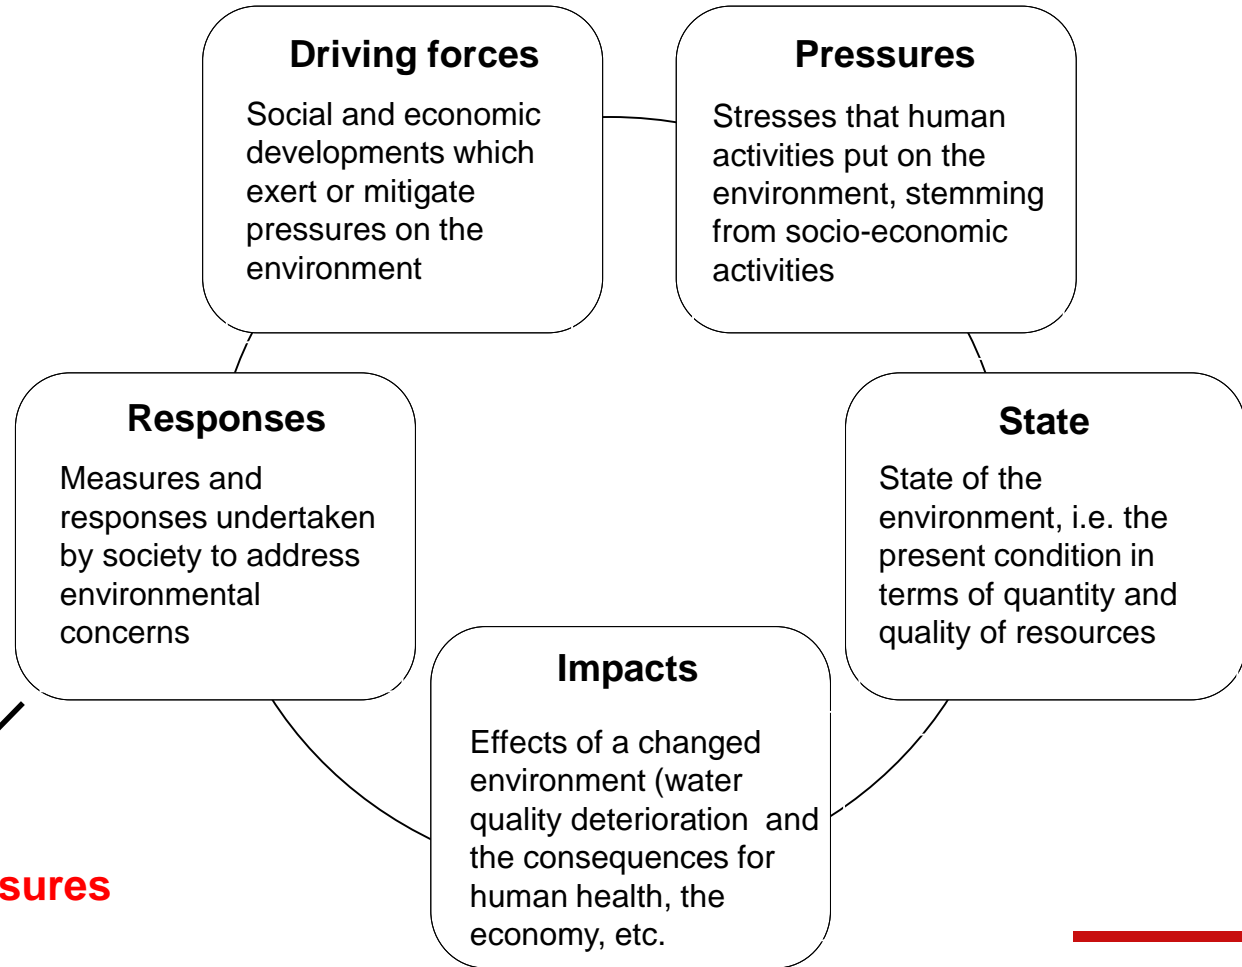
Driving forces

Social and economic developments which exert or mitigate pressures on the environment

Pressures

Stresses that human activities put on the environment, stemming from socio-economic activities

Responses

Measures and responses undertaken by society to address environmental concerns

State

State of the environment, i.e. the present condition in terms of quantity and quality of resources

Impacts

Effects of a changed environment (water quality deterioration and the consequences for human health, the economy, etc.

sures